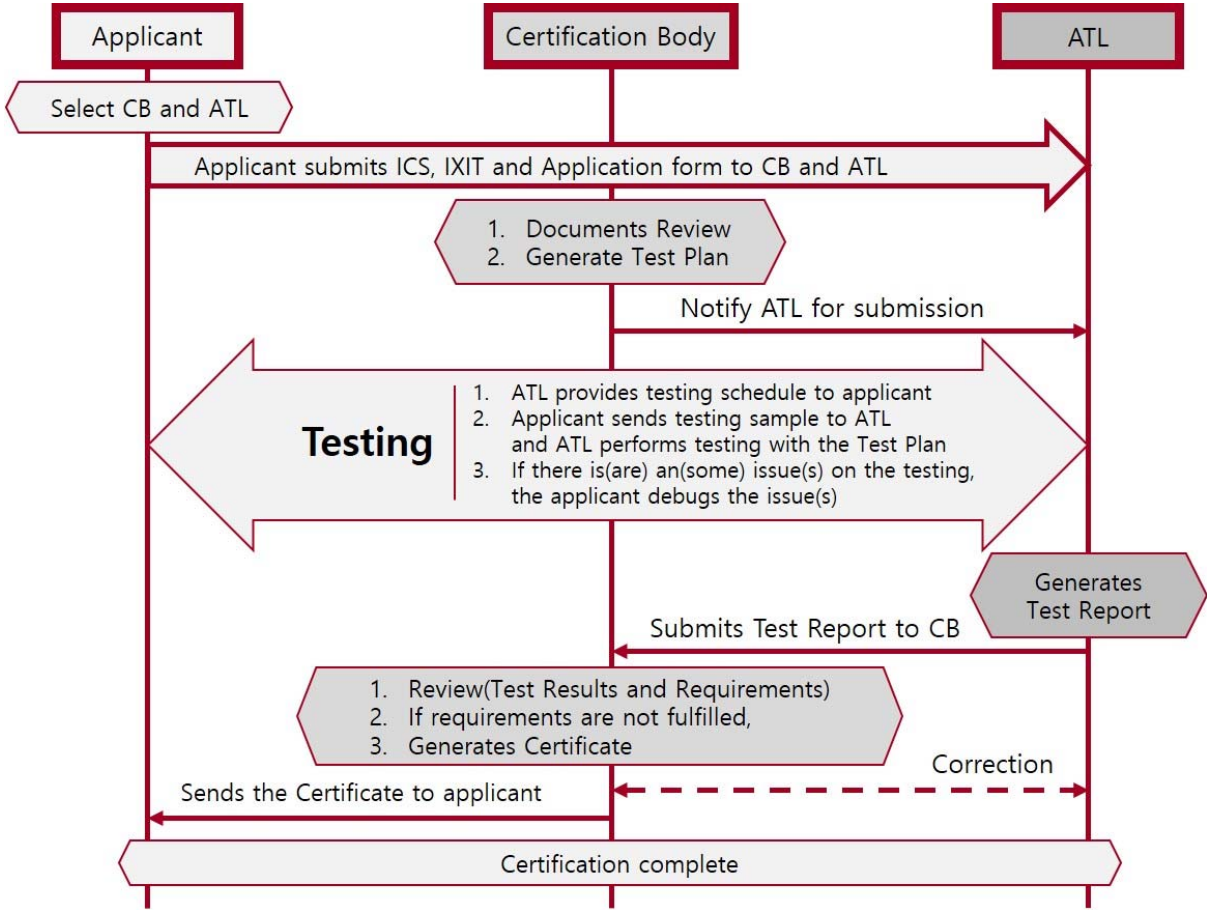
Applicant

Certification Body

ATL

Select CB and ATL

Applicant submits ICS, IXIT and Application form to CB and ATL

1. Documents Review
2. Generate Test Plan

Notify ATL for submission

Testing

1. ATL provides testing schedule to applicant
2. Applicant sends testing sample to ATL and ATL performs testing with the Test Plan
3. If there is(are) an(some) issue(s) on the testing, the applicant debugs the issue(s)

Generates Test Report

Submits Test Report to CB

1. Review(Test Results and Requirements)
2. If requirements are not fulfilled,
3. Generates Certificate

Correction

Sends the Certificate to applicant

Certification complete